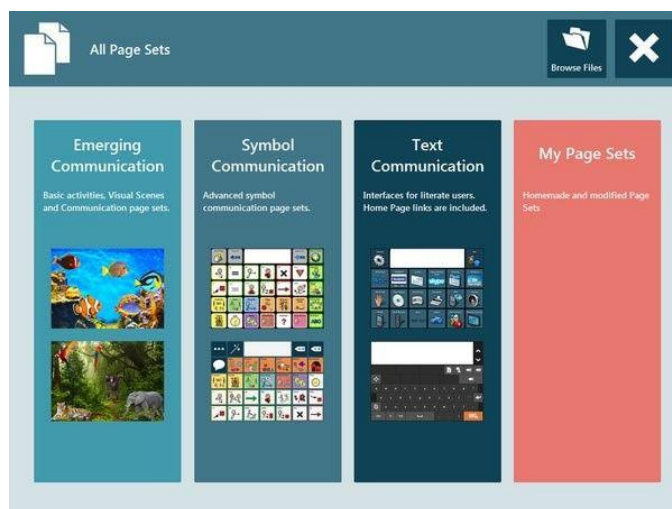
All Page Sets

Browse Files

Emerging Communication

Basic activities, Visual Scenes and Communication page sets.

Symbol Communication

Advanced symbol communication page sets.

Text Communication

Interfaces for literate users. Home Page links are included.

My Page Sets

Homemade and modified Page Sets